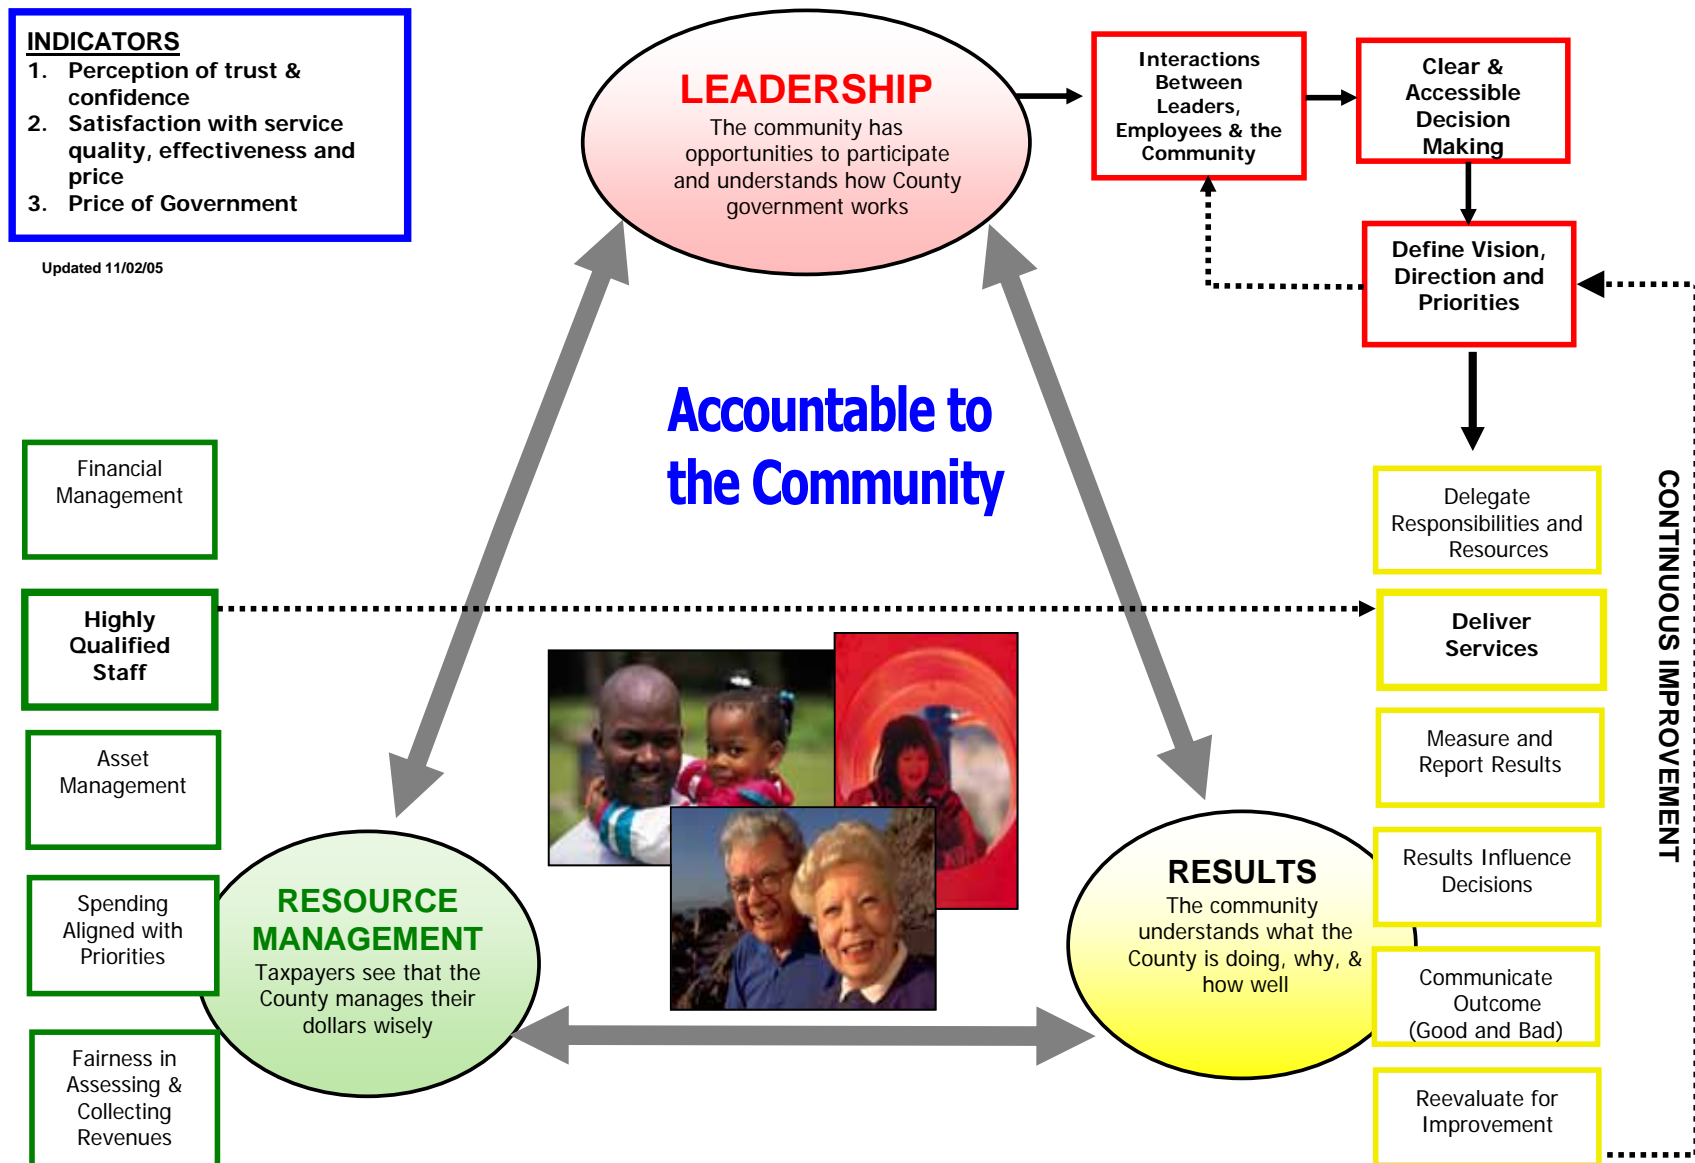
INDICATORS
1. Perception of trust & confidence
2. Satisfaction with service quality, effectiveness and price
3. Price of Government

Updated 11/02/05

LEADERSHIP
The community has opportunities to participate and understands how County government works

Interactions Between Leaders, Employees & the Community

Clear & Accessible Decision Making

Define Vision, Direction and Priorities

Accountable to the Community

Financial Management

Highly Qualified Staff

Asset Management

Spending Aligned with Priorities

Fairness in Assessing & Collecting Revenues

RESOURCE MANAGEMENT
Taxpayers see that the County manages their dollars wisely

RESULTS
The community understands what the County is doing, why, & how well

Delegate Responsibilities and Resources

Deliver Services

Measure and Report Results

Results Influence Decisions

Communicate Outcome (Good and Bad)

Reevaluate for Improvement

CONTINUOUS IMPROVEMENT